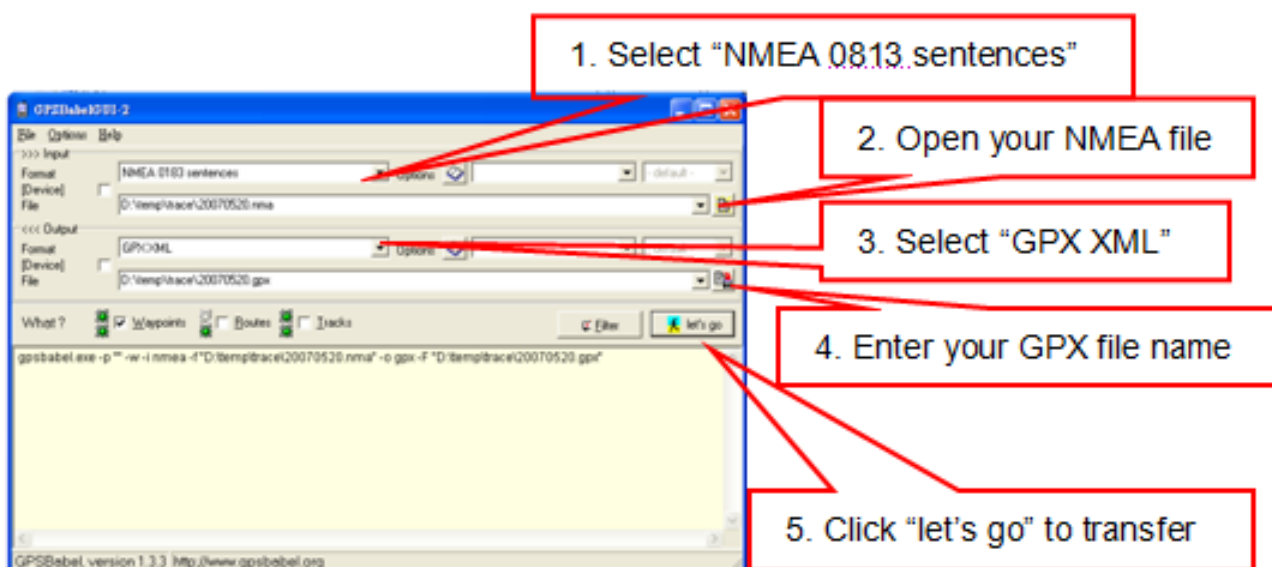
1. Select “NMEA 0813 sentences”

2. Open your NMEA file

3. Select “GPX XML”

4. Enter your GPX file name

5. Click “let’s go” to transfer

GPSBabelGUI-2

File Options Help

>>> Input

Format NMEA 0183 sentences Options - default -

[Device]

File D:\temp\trace\20070520.nma

<<< Output

Format GPX XML Options

[Device]

File D:\temp\trace\20070520.gpx

What ? Waypoints Routes Tracks Filter let's go

gpsbabel.exe -p "" -w -i nmea -f "D:\temp\trace\20070520.nma" -o gpx -F "D:\temp\trace\20070520.gpx"

GPSBabel, version 1.3.3 http://www.gpsbabel.org